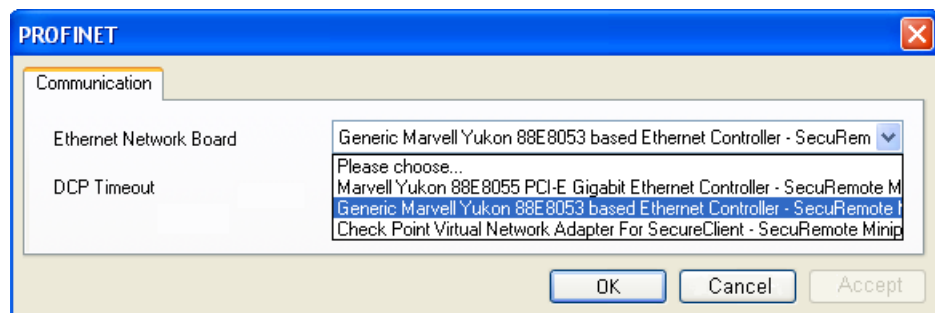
PROFINET

Communication

Ethernet Network Board

Generic Marvell Yukon 88E8053 based Ethernet Controller - SecuRem

DCP Timeout

Please choose...
Marvell Yukon 88E8055 PCI-E Gigabit Ethernet Controller - SecuRemote M
Generic Marvell Yukon 88E8053 based Ethernet Controller - SecuRemote M
Check Point Virtual Network Adapter For SecureClient - SecuRemote Minip

OK
Cancel
Accept